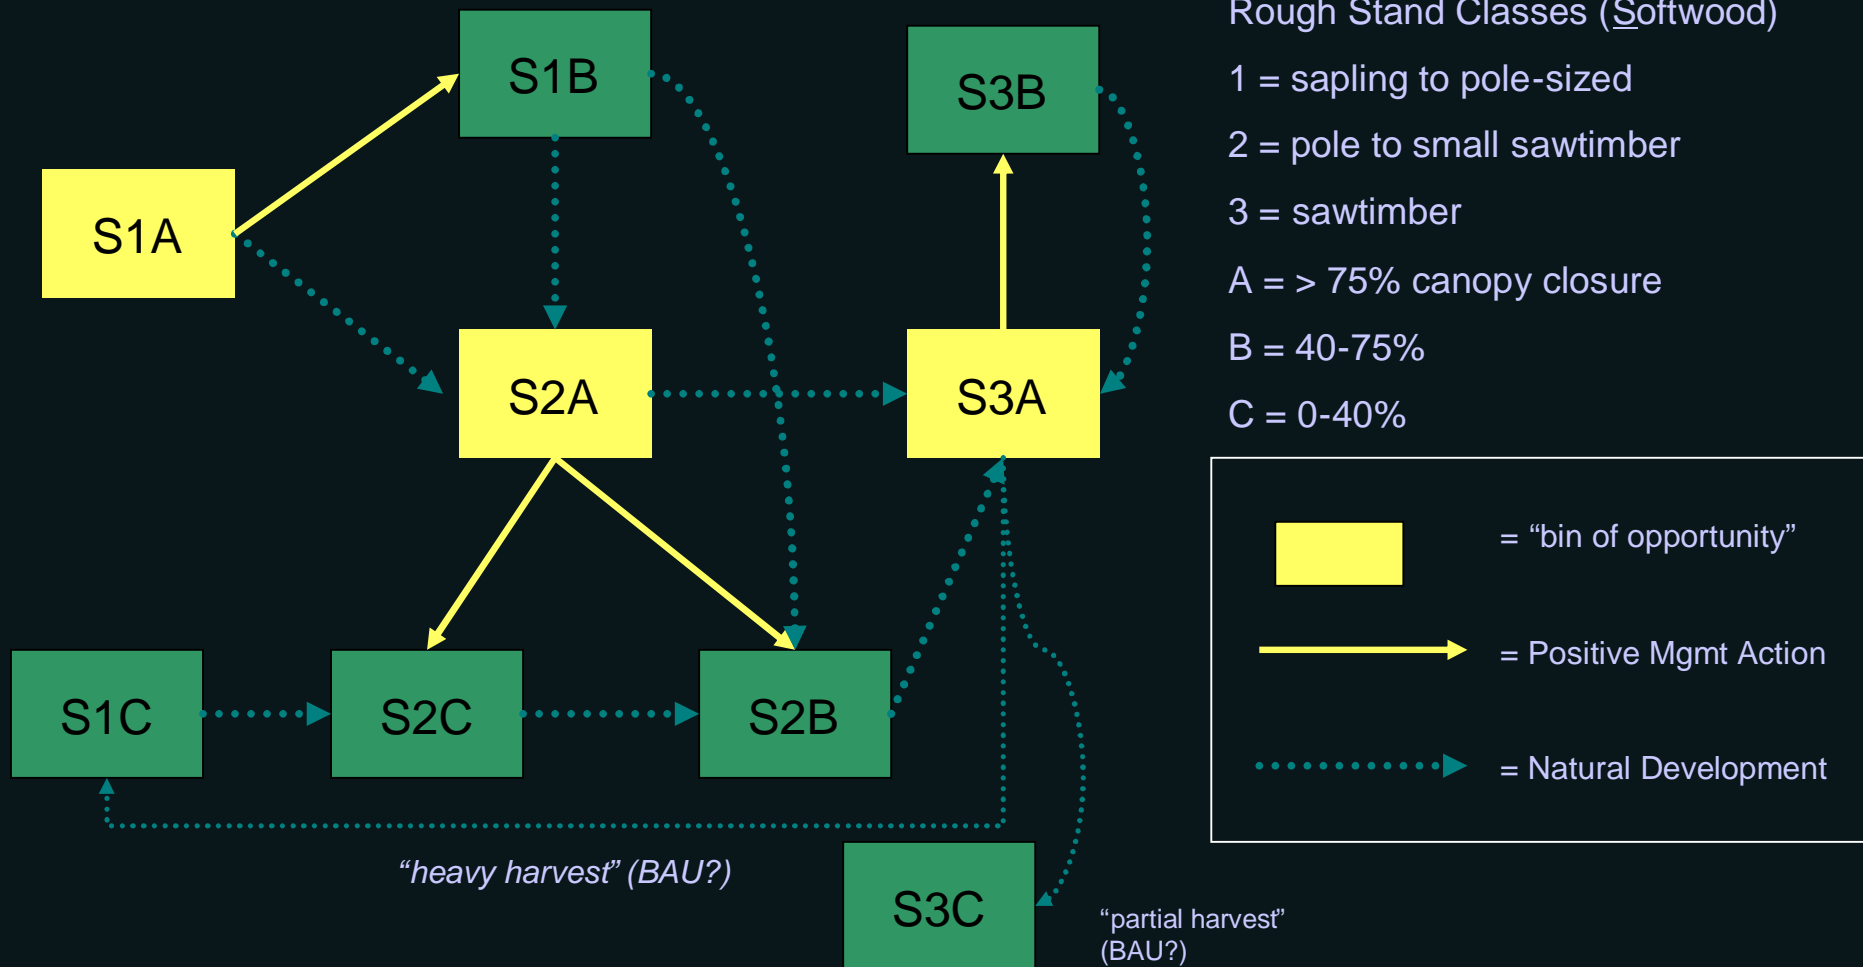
S1B

S3B

S1A

S2A

S3A

S1C

S2C

S2B

S3C

“heavy harvest” (BAU?)

“partial harvest” (BAU?)

Rough Stand Classes (Softwood)

1 = sapling to pole-sized

2 = pole to small sawtimber

3 = sawtimber

A = > 75% canopy closure

B = 40-75%

C = 0-40%

= “bin of opportunity”

= Positive Mgmt Action

= Natural Development